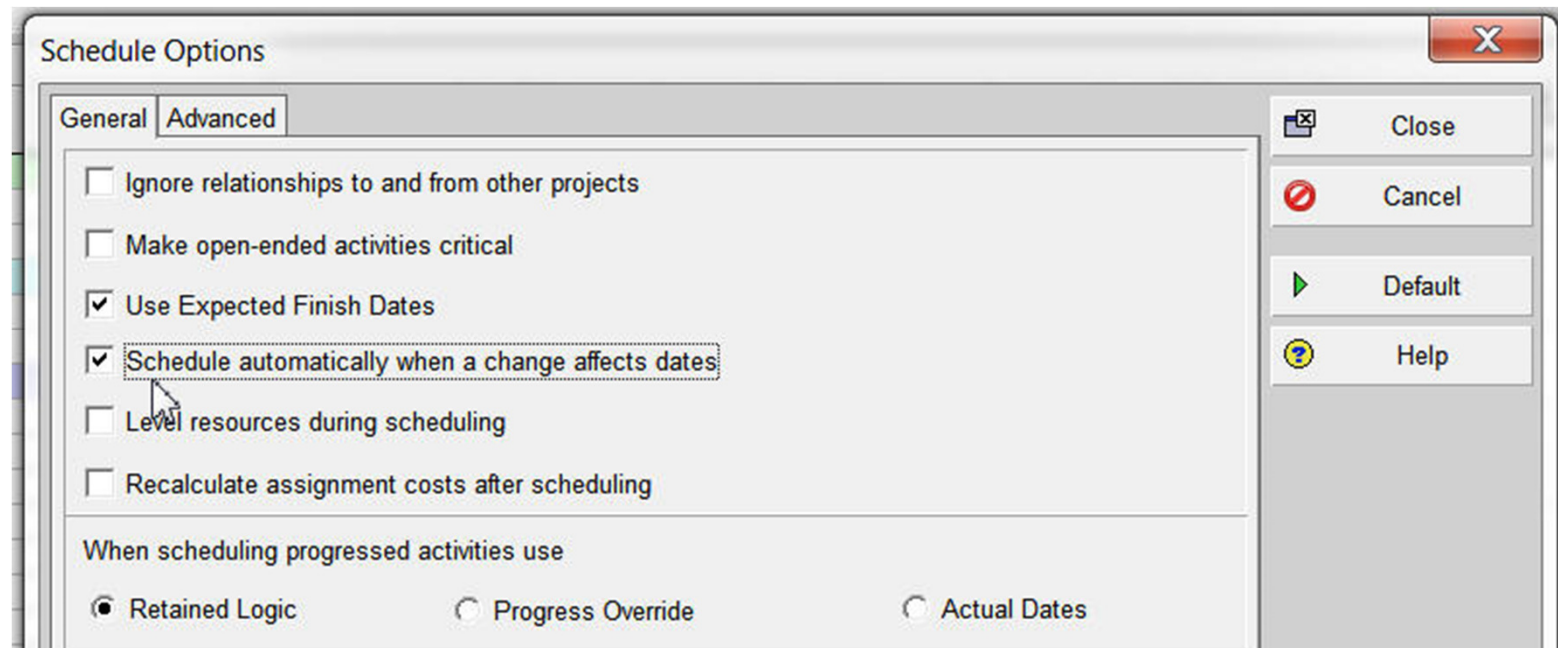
Schedule Options

General | Advanced

Ignore relationships to and from other projects

Make open-ended activities critical

Use Expected Finish Dates

Schedule automatically when a change affects dates

Level resources during scheduling

Recalculate assignment costs after scheduling

When scheduling progressed activities use

Retained Logic

Progress Override

Actual Dates

Close

Cancel

Default

Help